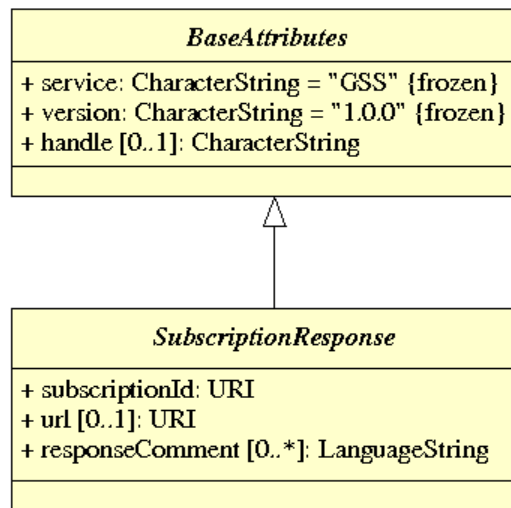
BaseAttributes

+ service: CharacterString = "GSS" {frozen}
+ version: CharacterString = "1.0.0" {frozen}
+ handle [0..1]: CharacterString

SubscriptionResponse

+ subscriptionId: URI
+ url [0..1]: URI
+ responseComment [0..*]: LanguageString